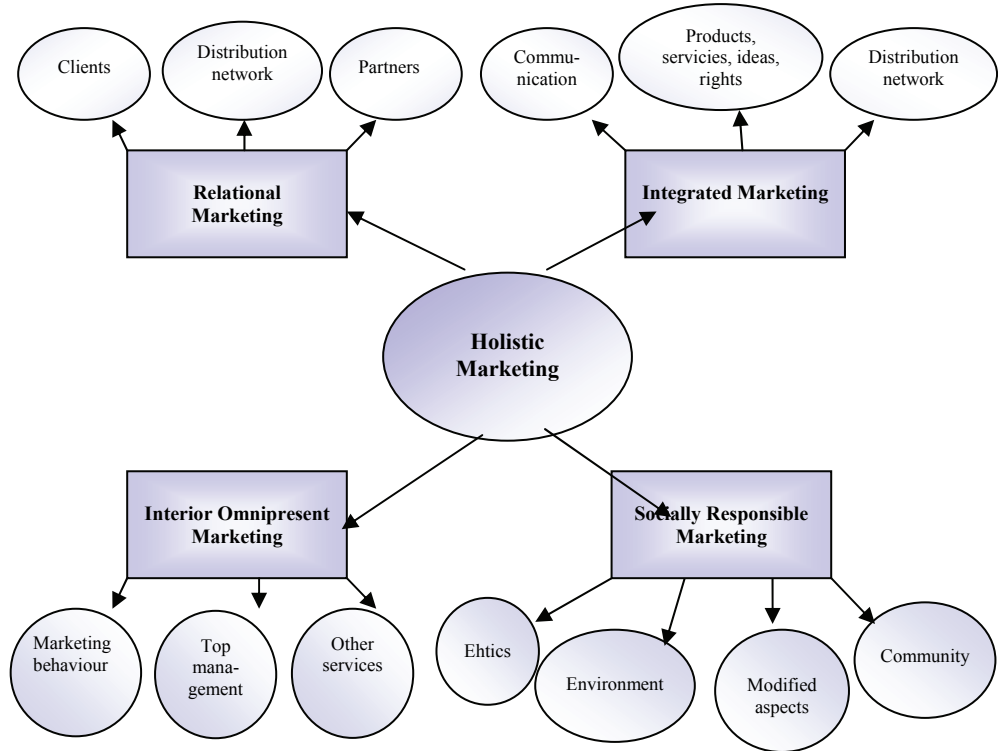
Clients

Distribution network

Partners

Communication

Products, servicies, ideas, rights

Distribution network

Relational Marketing

Integrated Marketing

Holistic Marketing

Interior Omnipresent Marketing

Socially Responsible Marketing

Marketing behaviour

Top management

Other services

Ehtics

Environment

Modified aspects

Community